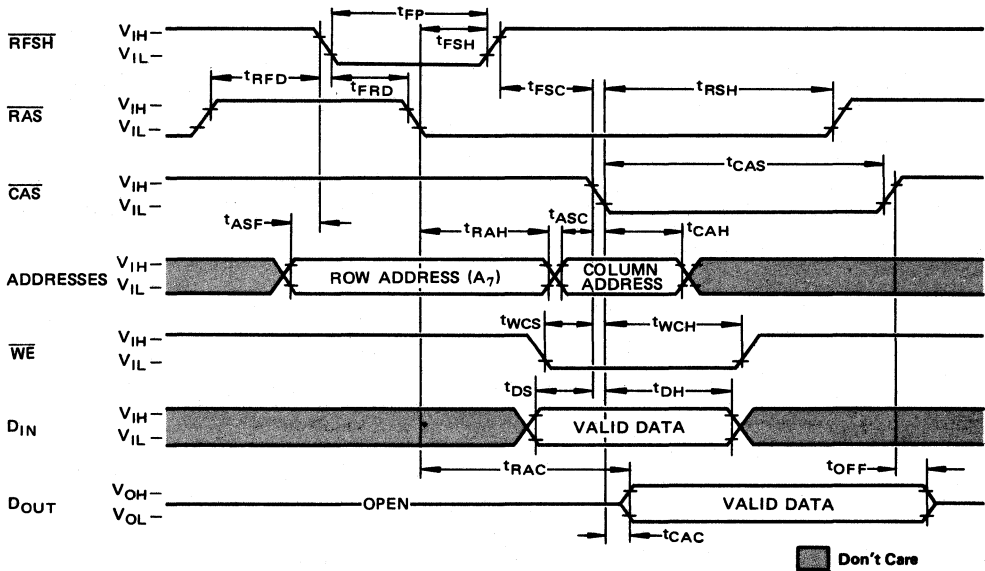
$\overline{RFSH}$ $V_{IH}$ – $V_{IL}$ –

$t_{FP}$

$t_{FSH}$

$t_{RFD}$

$t_{FRD}$

$t_{FSC}$

$t_{RSH}$

$\overline{RAS}$ $V_{IH}$ – $V_{IL}$ –

$t_{CAS}$

$\overline{CAS}$ $V_{IH}$ – $V_{IL}$ –

$t_{ASF}$

$t_{ASC}$

$t_{RAH}$

$t_{CAH}$

ADDRESSES $V_{IH}$ – $V_{IL}$ –

ROW ADDRESS ($A_7$)

COLUMN ADDRESS

$t_{WCS}$

$t_{WCH}$

$\overline{WE}$ $V_{IH}$ – $V_{IL}$ –

$t_{DS}$

$t_{DH}$

$D_{IN}$ $V_{IH}$ – $V_{IL}$ –

VALID DATA

$t_{RAC}$

$t_{OFF}$

$D_{OUT}$ $V_{OH}$ – $V_{OL}$ –

OPEN

VALID DATA

$t_{CAC}$

Don't Care